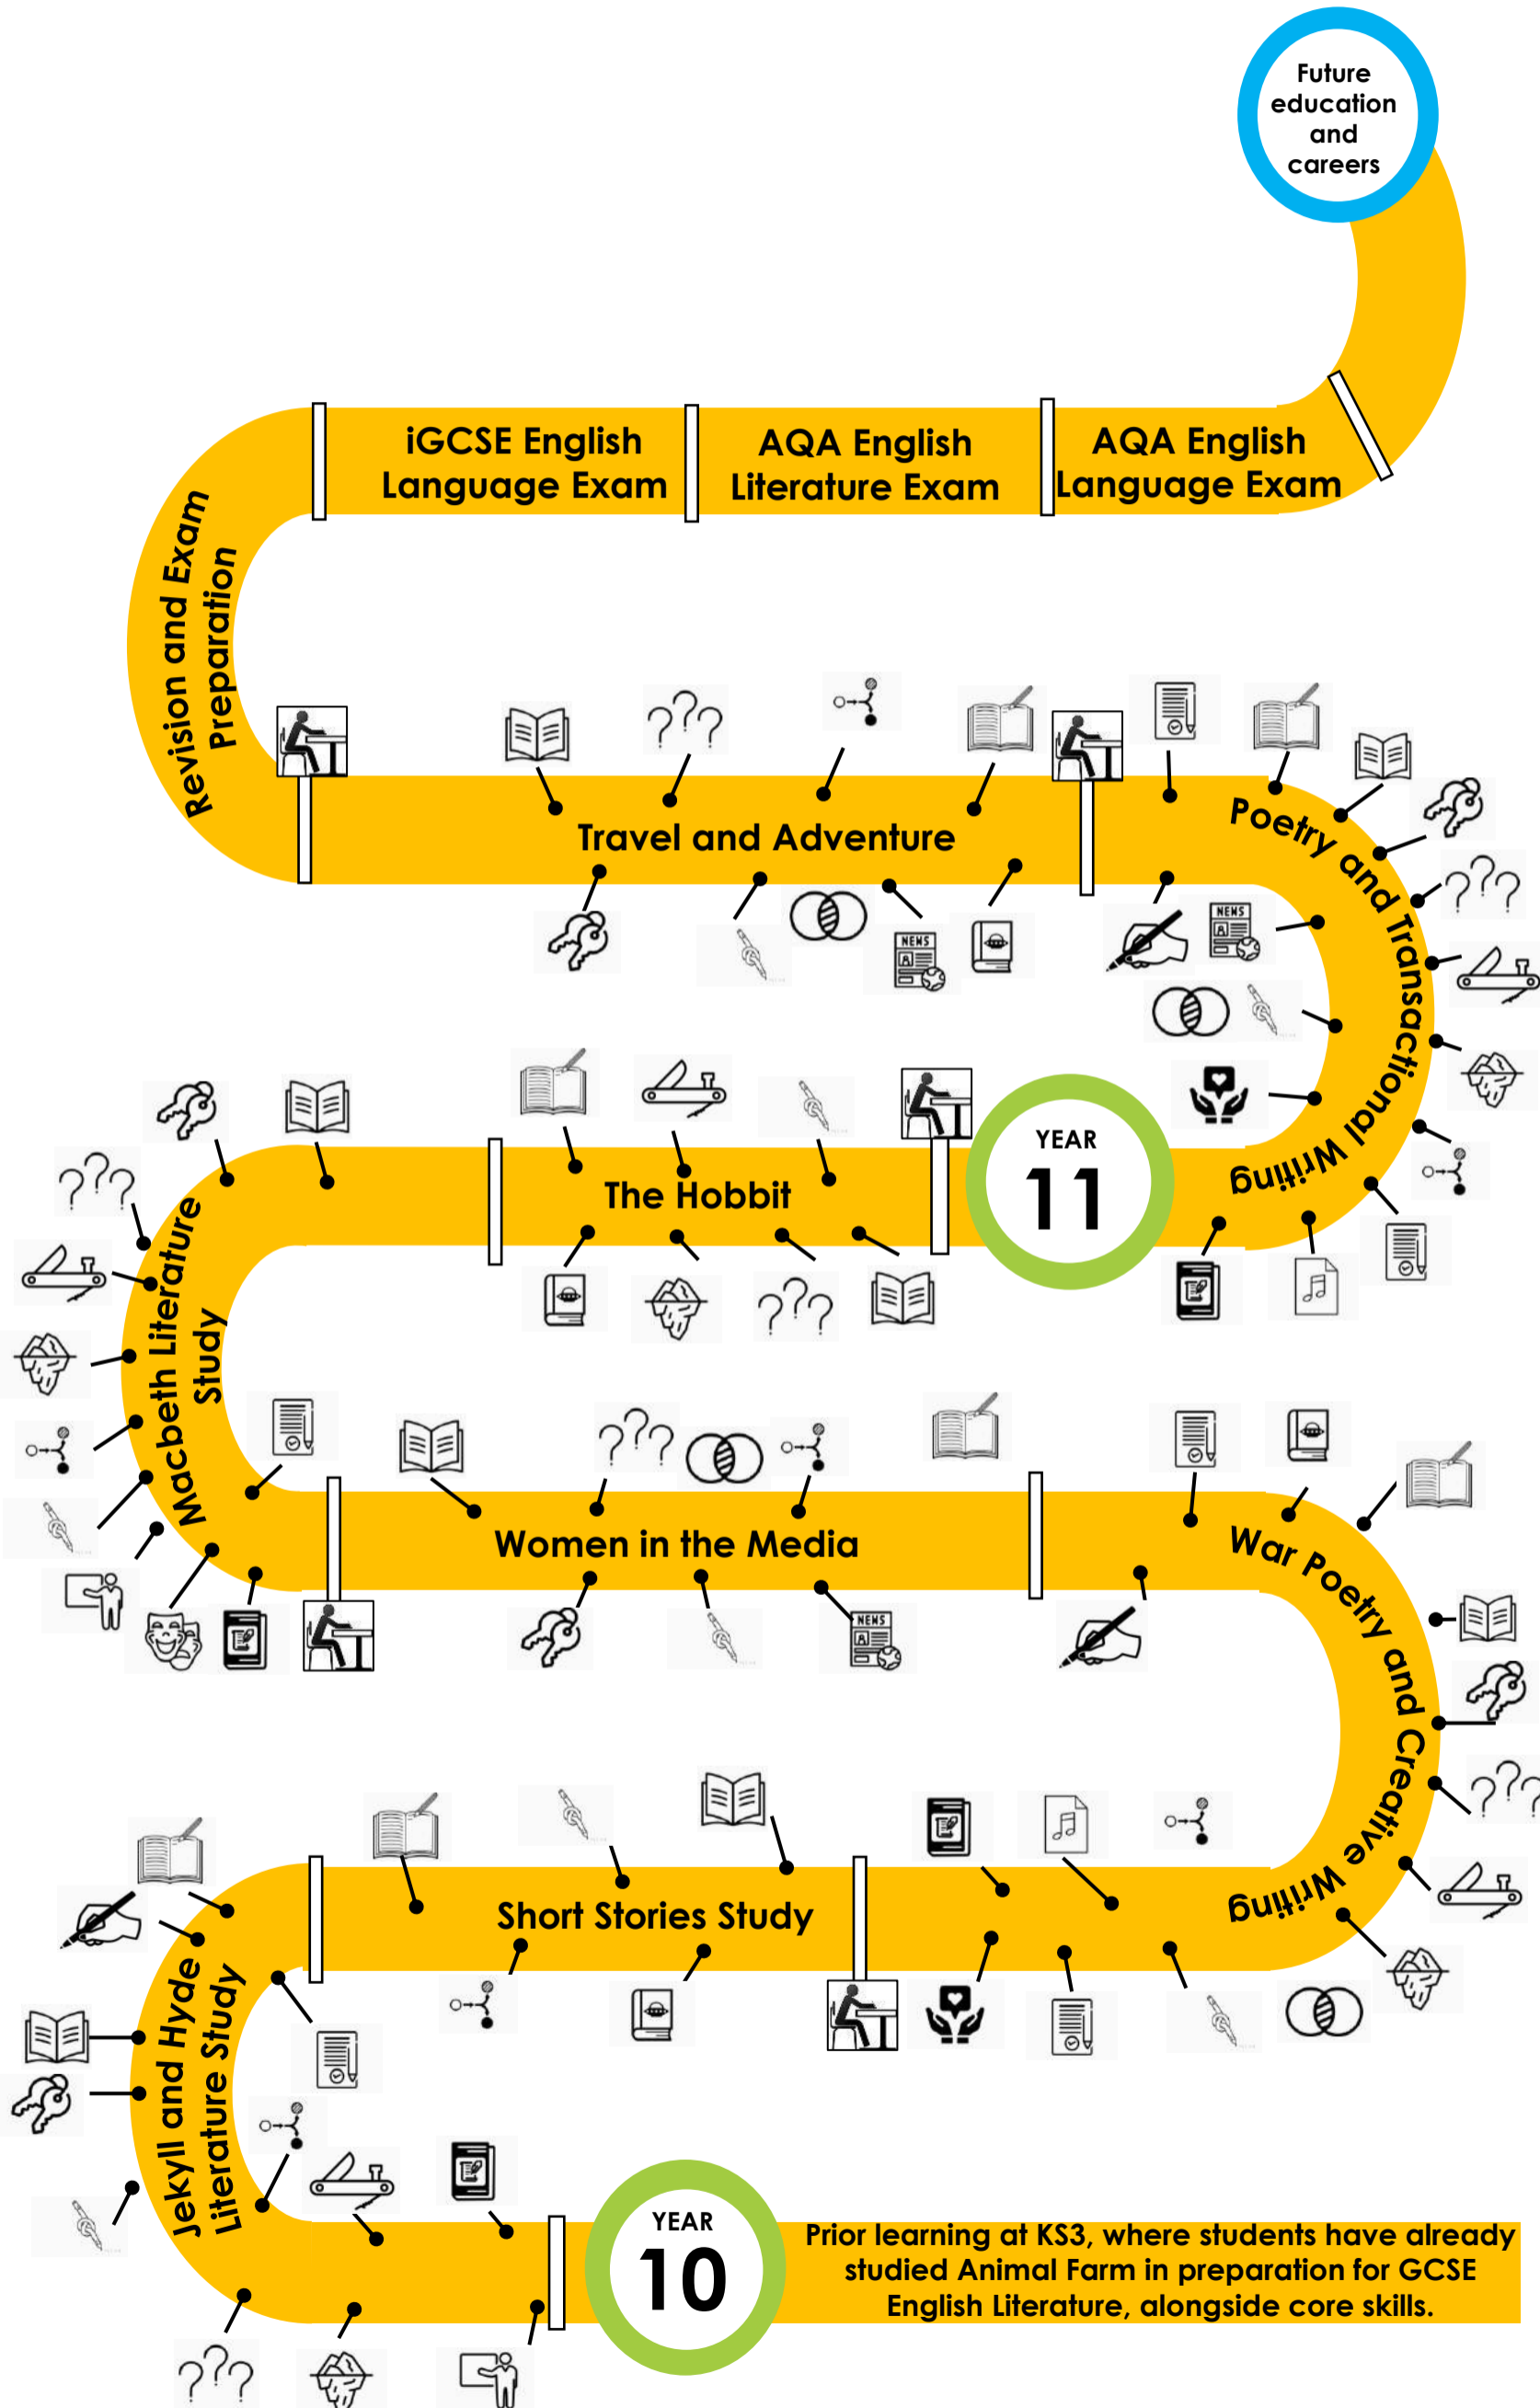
Future education and careers

iGCSE English Language Exam

AQA English Literature Exam

AQA English Language Exam

Revision and Exam Preparation

Travel and Adventure

Poetry and Transactional Writing

The Hobbit

YEAR 11

Macbeth Literature Study

Women in the Media

War Poetry and Creative Writing

Short Stories Study

Jekyll and Hyde Literature Study

YEAR 10

Prior learning at KS3, where students have already studied Animal Farm in preparation for GCSE English Literature, alongside core skills.